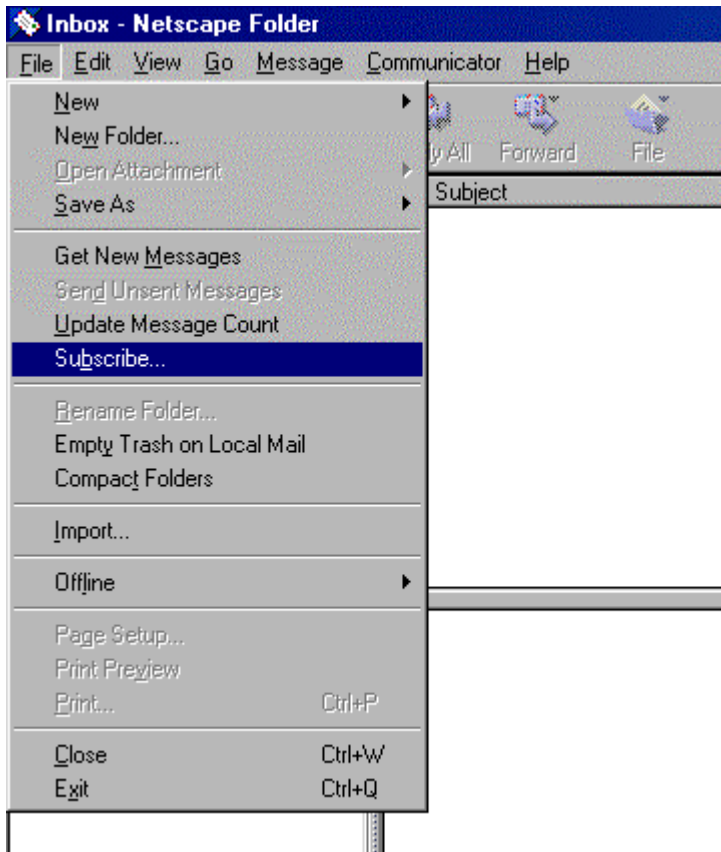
Inbox - Netscape Folder

File Edit View Go Message Communicator Help

New
New Folder...
Open Attachment
Save As

Get New Messages
Send Unsent Messages
Update Message Count
Subscribe...

Rename Folder...
Empty Trash on Local Mail
Compact Folders

Import...

Offline

Page Setup...
Print Preview
Print... Ctrl+P

Close Ctrl+W
Exit Ctrl+Q

ly All Forward File

Subject